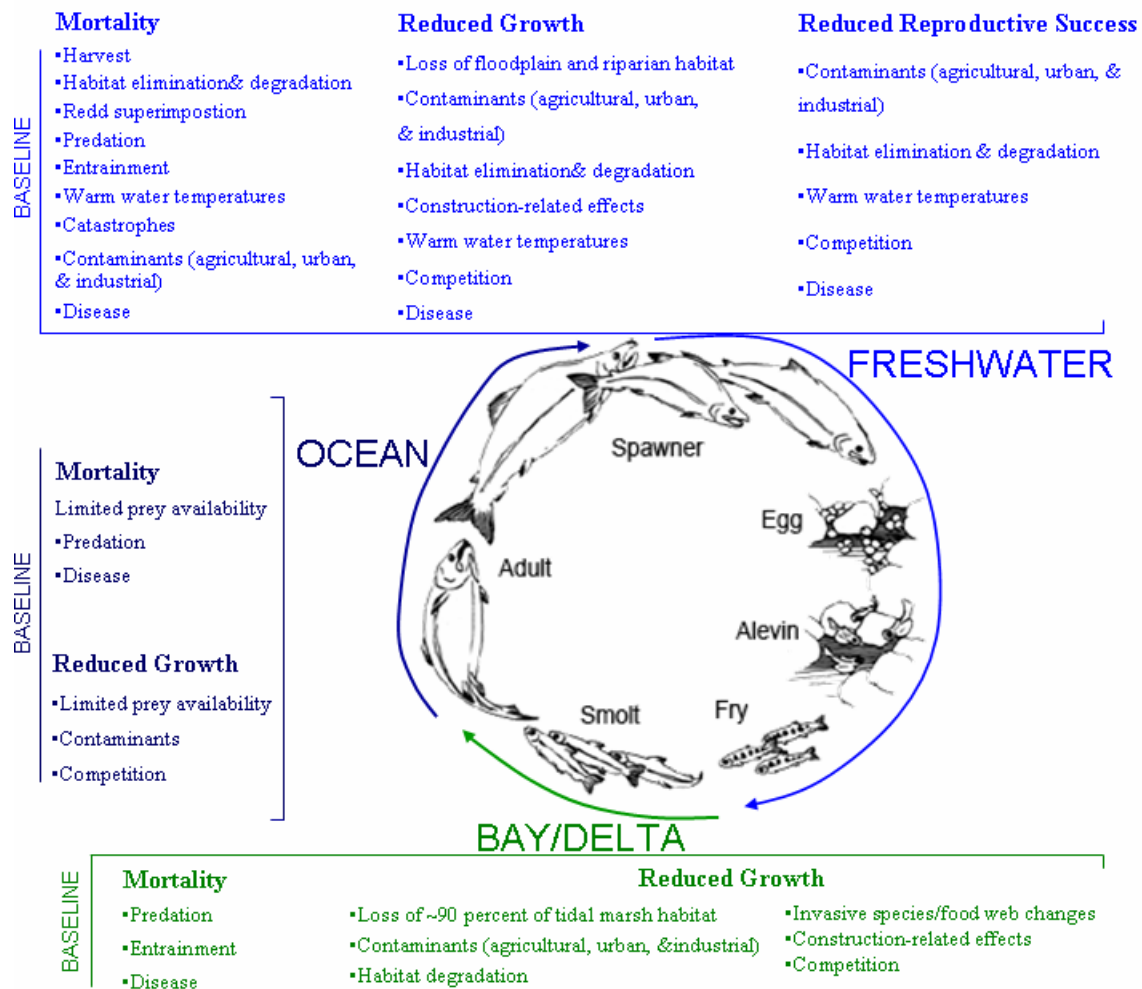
BASELINE

Mortality
▪Harvest
▪Habitat elimination& degradation
▪Redd superimpostion
▪Predation
▪Entrainment
▪Warm water temperatures
▪Catastrophes
▪Contaminants (agricultural, urban, & industrial)
▪Disease

Reduced Growth
▪Loss of floodplain and riparian habitat
▪Contaminants (agricultural, urban, & industrial)
▪Habitat elimination& degradation
▪Construction-related effects
▪Warm water temperatures
▪Competition
▪Disease

Reduced Reproductive Success
▪Contaminants (agricultural, urban, & industrial)
▪Habitat elimination & degradation
▪Warm water temperatures
▪Competition
▪Disease

FRESHWATER

OCEAN

Spawner

Egg

Alevin

Fry

Smolt

Adult

BASELINE

Mortality
Limited prey availability
▪Predation
▪Disease

Reduced Growth
▪Limited prey availability
▪Contaminants
▪Competition

BAY/DELTA

BASELINE

Mortality
▪Predation
▪Entrainment
▪Disease

Reduced Growth
▪Loss of ~90 percent of tidal marsh habitat
▪Contaminants (agricultural, urban, &industrial)
▪Habitat degradation
▪Invasive species/food web changes
▪Construction-related effects
▪Competition